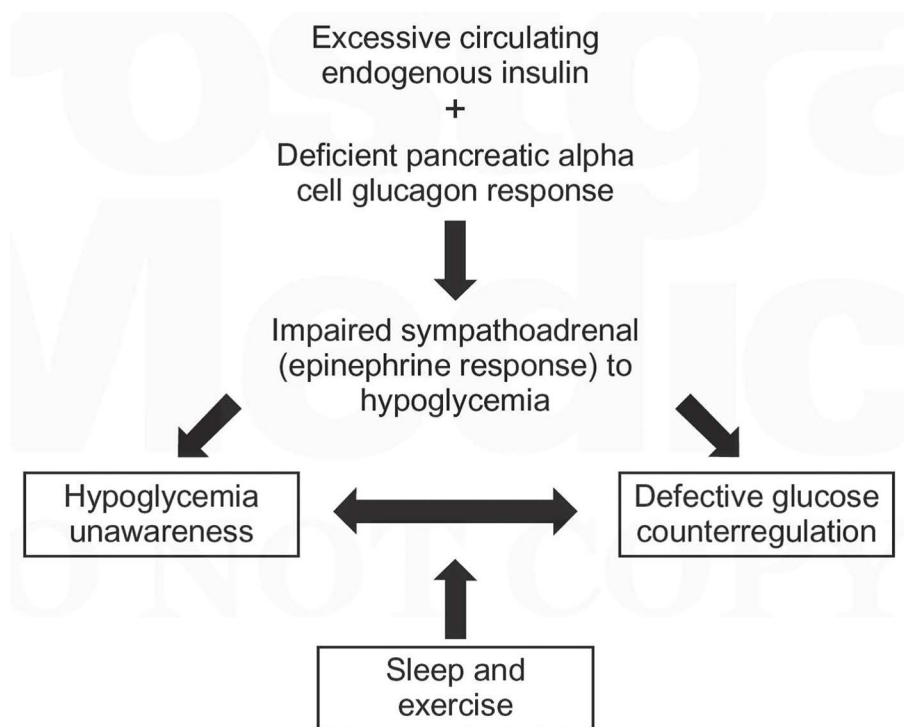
Excessive circulating endogenous insulin
+
Deficient pancreatic alpha cell glucagon response

Impaired sympathoadrenal (epinephrine response) to hypoglycemia

Hypoglycemia unawareness

Defective glucose counterregulation

Sleep and exercise